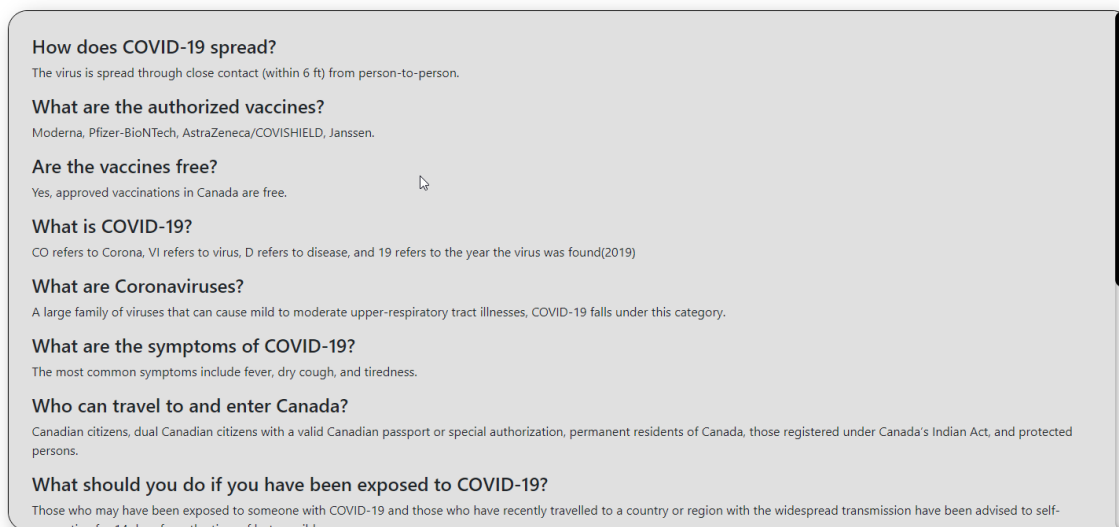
How does COVID-19 spread?
The virus is spread through close contact (within 6 ft) from person-to-person.

What are the authorized vaccines?
Moderna, Pfizer-BioNTech, AstraZeneca/COVISHIELD, Janssen.

Are the vaccines free?
Yes, approved vaccinations in Canada are free.

What is COVID-19?
CO refers to Corona, VI refers to virus, D refers to disease, and 19 refers to the year the virus was found(2019)

What are Coronaviruses?
A large family of viruses that can cause mild to moderate upper-respiratory tract illnesses, COVID-19 falls under this category.

What are the symptoms of COVID-19?
The most common symptoms include fever, dry cough, and tiredness.

Who can travel to and enter Canada?
Canadian citizens, dual Canadian citizens with a valid Canadian passport or special authorization, permanent residents of Canada, those registered under Canada's Indian Act, and protected persons.

What should you do if you have been exposed to COVID-19?
Those who may have been exposed to someone with COVID-19 and those who have recently travelled to a country or region with the widespread transmission have been advised to self- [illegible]